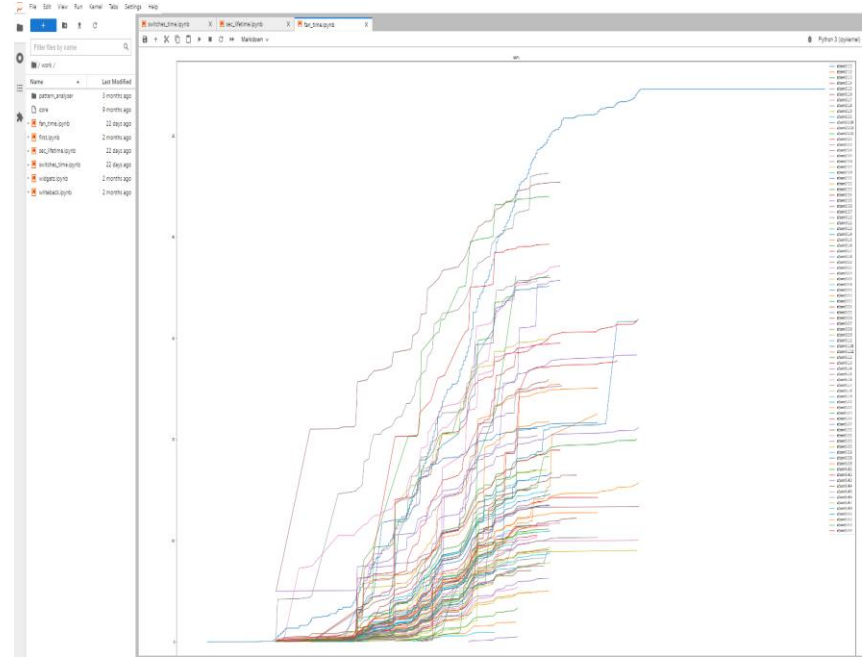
File Edit View Run Kernel Tabs Settings Help

switches_time.ipynb X sec_lifetime.ipynb X fan_time.ipynb X

Markdown

Python 3 (ipykernel)

Filter files by name

/ work /

| Name | Last Modified |
|---|---|
| pattern_analyser | 3 months ago |
| core | 9 months ago |
| fan_time.ipynb | 22 days ago |
| first.ipynb | 2 months ago |
| sec_lifetime.ipynb | 22 days ago |
| switches_time.ipynb | 22 days ago |
| widgets.ipynb | 2 months ago |
| writeback.ipynb | 2 months ago |

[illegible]